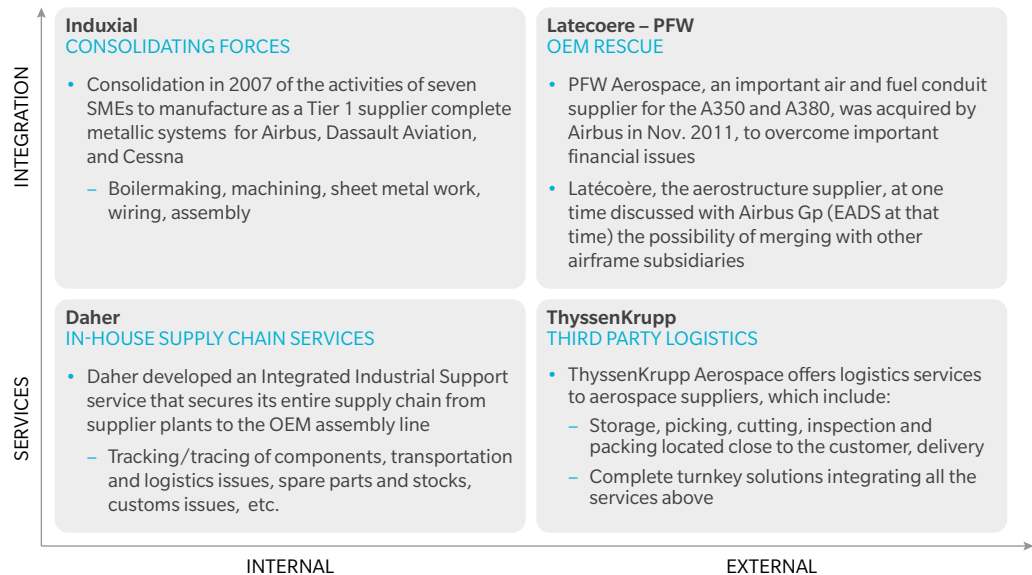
INTEGRATION

Induxial
CONSOLIDATING FORCES

• Consolidation in 2007 of the activities of seven SMEs to manufacture as a Tier 1 supplier complete metallic systems for Airbus, Dassault Aviation, and Cessna
– Boilermaking, machining, sheet metal work, wiring, assembly

Latecoere – PFW
OEM RESCUE

• PFW Aerospace, an important air and fuel conduit supplier for the A350 and A380, was acquired by Airbus in Nov. 2011, to overcome important financial issues
• Latécoère, the aerostructure supplier, at one time discussed with Airbus Gp (EADS at that time) the possibility of merging with other airframe subsidiaries

SERVICES

Daher
IN-HOUSE SUPPLY CHAIN SERVICES

• Daher developed an Integrated Industrial Support service that secures its entire supply chain from supplier plants to the OEM assembly line
– Tracking/tracing of components, transportation and logistics issues, spare parts and stocks, customs issues, etc.

ThyssenKrupp
THIRD PARTY LOGISTICS

• ThyssenKrupp Aerospace offers logistics services to aerospace suppliers, which include:
– Storage, picking, cutting, inspection and packing located close to the customer, delivery
– Complete turnkey solutions integrating all the services above

INTERNAL

EXTERNAL